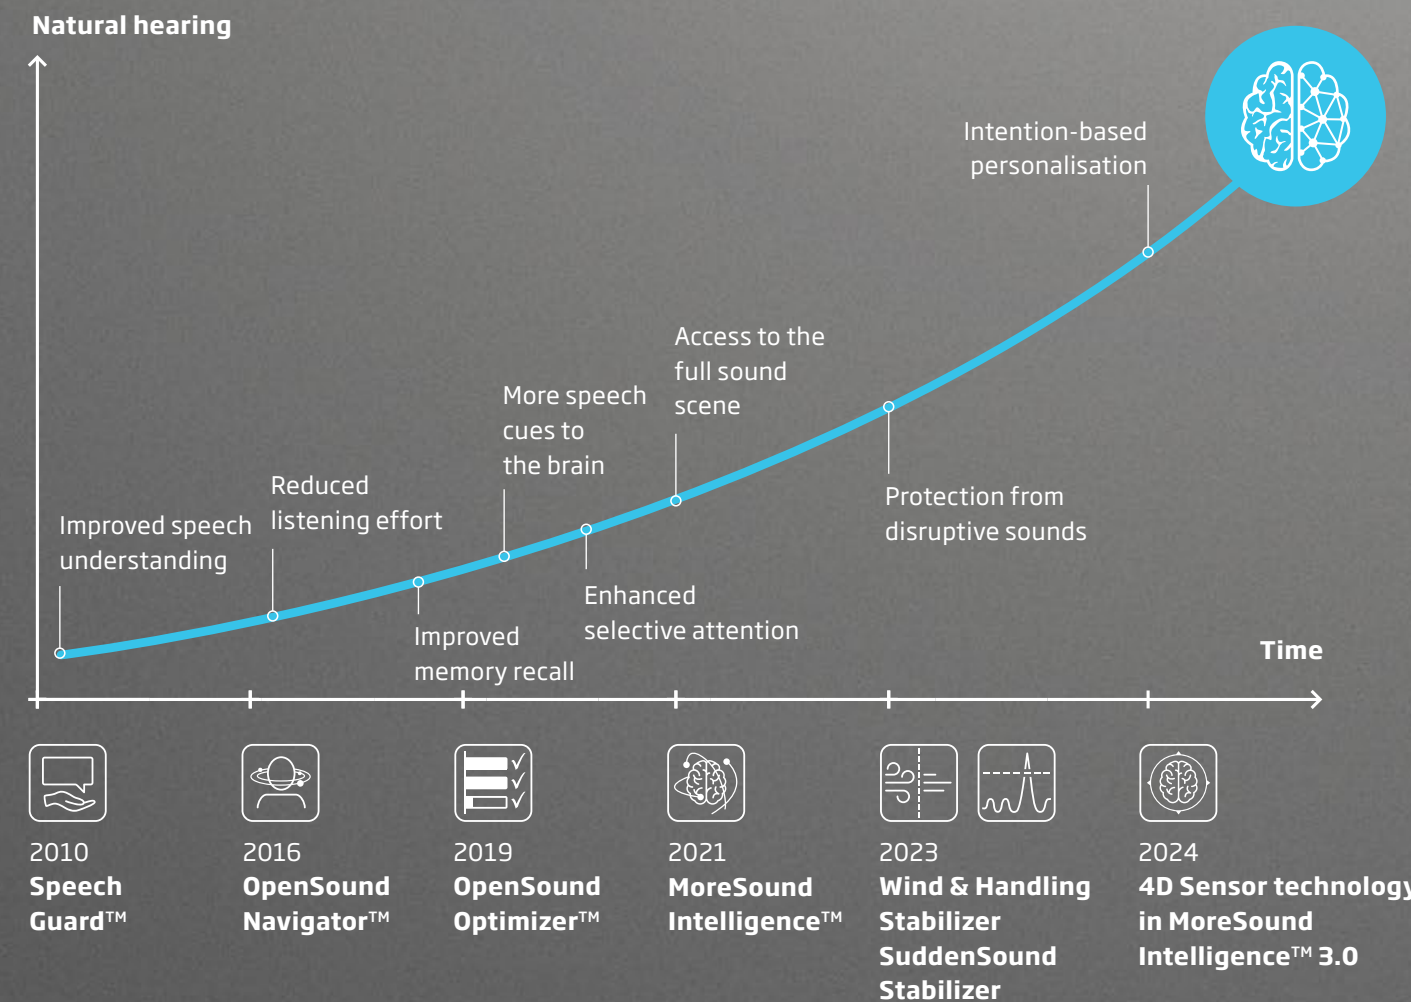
Natural hearing

Intention-based personalisation

Access to the full sound scene

More speech cues to the brain

Reduced listening effort

Improved speech understanding

Protection from disruptive sounds

Enhanced selective attention

Improved memory recall

Time

2010
Speech Guard™

2016
OpenSound Navigator™

2019
OpenSound Optimizer™

2021
MoreSound Intelligence™

2023
Wind & Handling Stabilizer
SuddenSound Stabilizer

2024
4D Sensor technology in MoreSound Intelligence™ 3.0